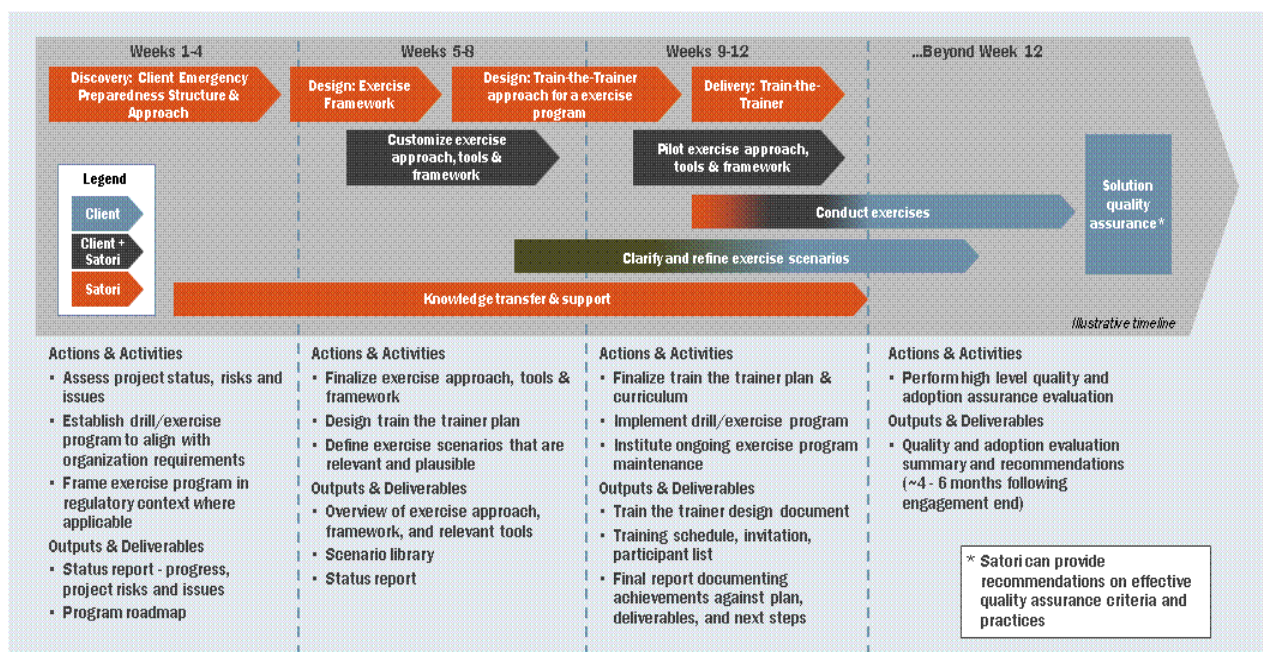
Weeks 1-4

Weeks 5-8

Weeks 9-12

...Beyond Week 12

Discovery: Client Emergency Preparedness Structure & Approach

Design: Exercise Framework

Design: Train-the-Trainer approach for a exercise program

Delivery: Train-the-Trainer

Customize exercise approach, tools & framework

Pilot exercise approach, tools & framework

Legend

Client

Client + Satori

Satori

Solution quality assurance *

Conduct exercises

Clarify and refine exercise scenarios

Knowledge transfer & support

Illustrative timeline

Actions & Activities
▪ Assess project status, risks and issues
▪ Establish drill/exercise program to align with organization requirements
▪ Frame exercise program in regulatory context where applicable
Outputs & Deliverables
▪ Status report - progress, project risks and issues
▪ Program roadmap

Actions & Activities
▪ Finalize exercise approach, tools & framework
▪ Design train the trainer plan
▪ Define exercise scenarios that are relevant and plausible
Outputs & Deliverables
▪ Overview of exercise approach, framework, and relevant tools
▪ Scenario library
▪ Status report

Actions & Activities
▪ Finalize train the trainer plan & curriculum
▪ Implement drill/exercise program
▪ Institute ongoing exercise program maintenance
Outputs & Deliverables
▪ Train the trainer design document
▪ Training schedule, invitation, participant list
▪ Final report documenting achievements against plan, deliverables, and next steps

Actions & Activities
▪ Perform high level quality and adoption assurance evaluation
Outputs & Deliverables
▪ Quality and adoption evaluation summary and recommendations (~4 - 6 months following engagement end)

* Satori can provide recommendations on effective quality assurance criteria and practices